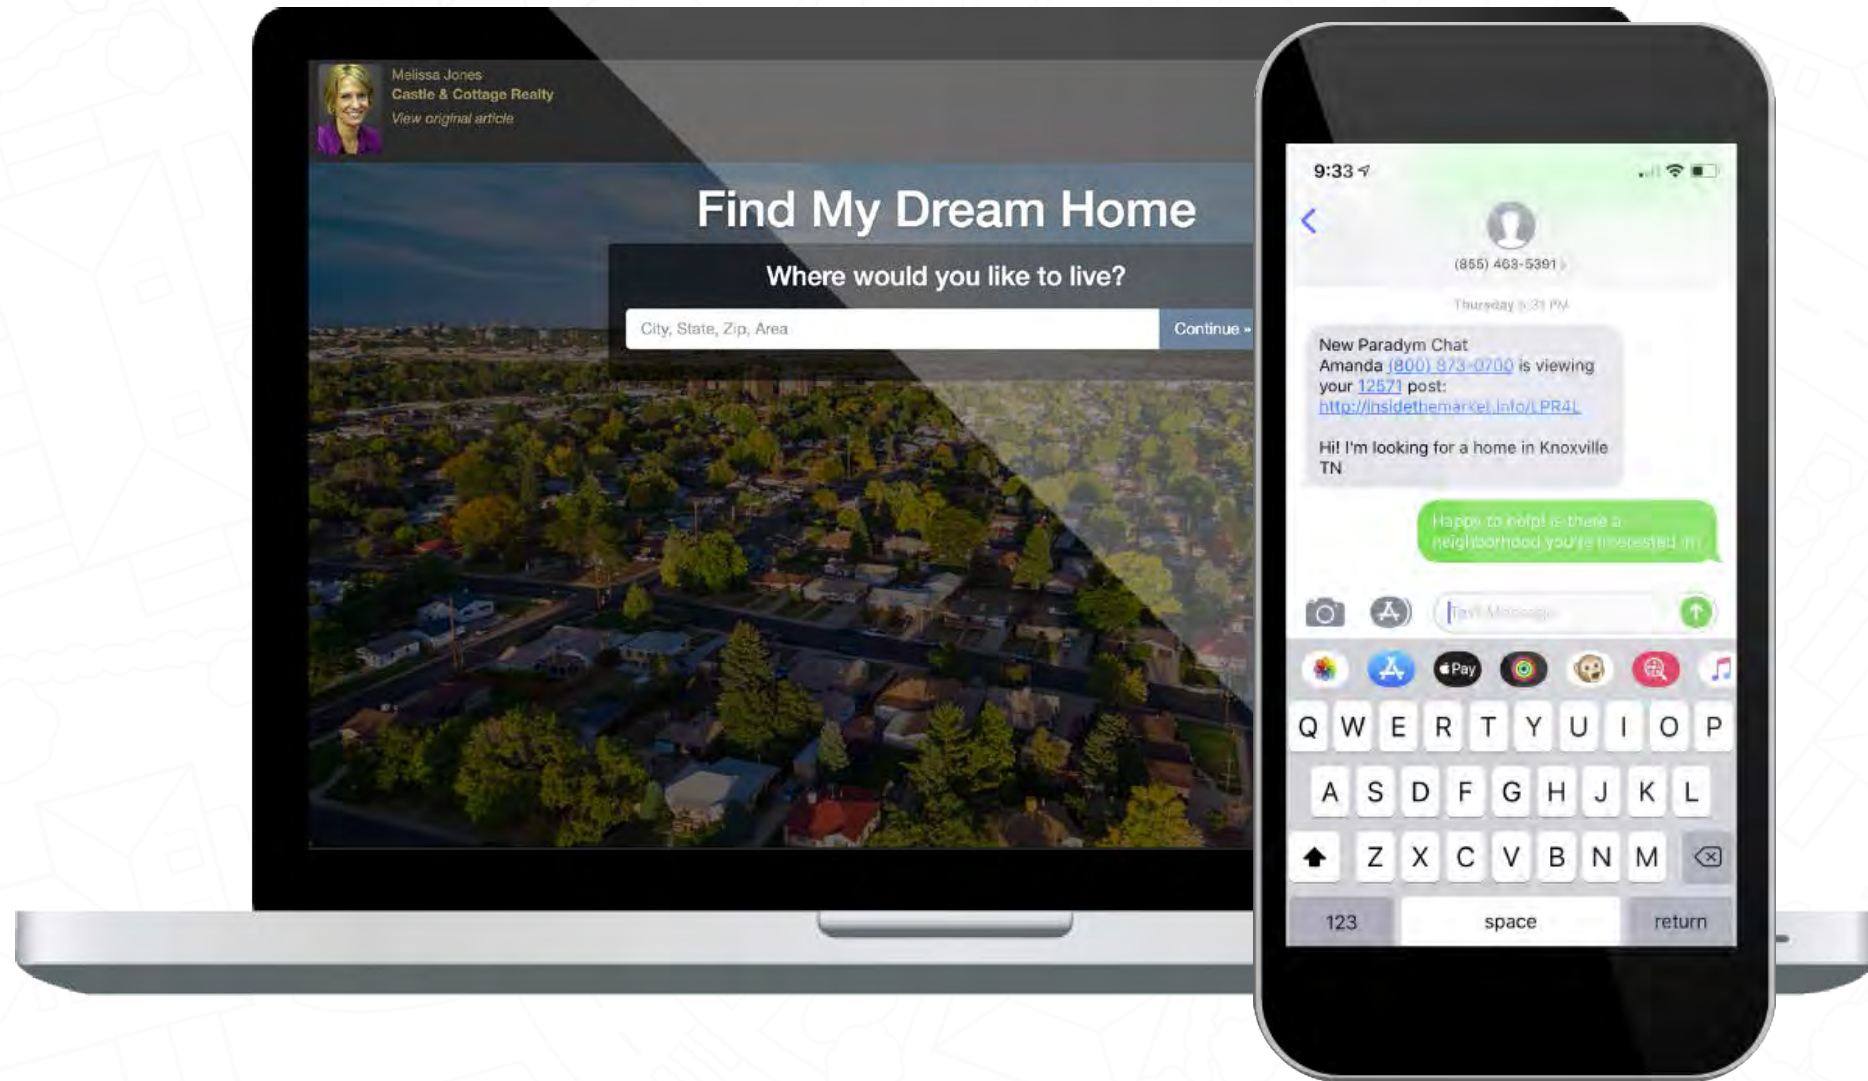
Melissa Jones
Castle & Cottage Realty
View original article

Find My Dream Home

Where would you like to live?

City, State, Zip, Area

Continue »

9:33

(855) 463-5391

Thursday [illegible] PM

New Paradym Chat
Amanda (800) 973-0700 is viewing your 12571 post:
http://insidethemarket.info/LPR4L

Hi! I'm looking for a home in Knoxville TN

Happy to help! Is there a neighborhood you're interested in?

Text Message

Pay

Q W E R T Y U I O P
A S D F G H J K L
Z X C V B N M
123 space return